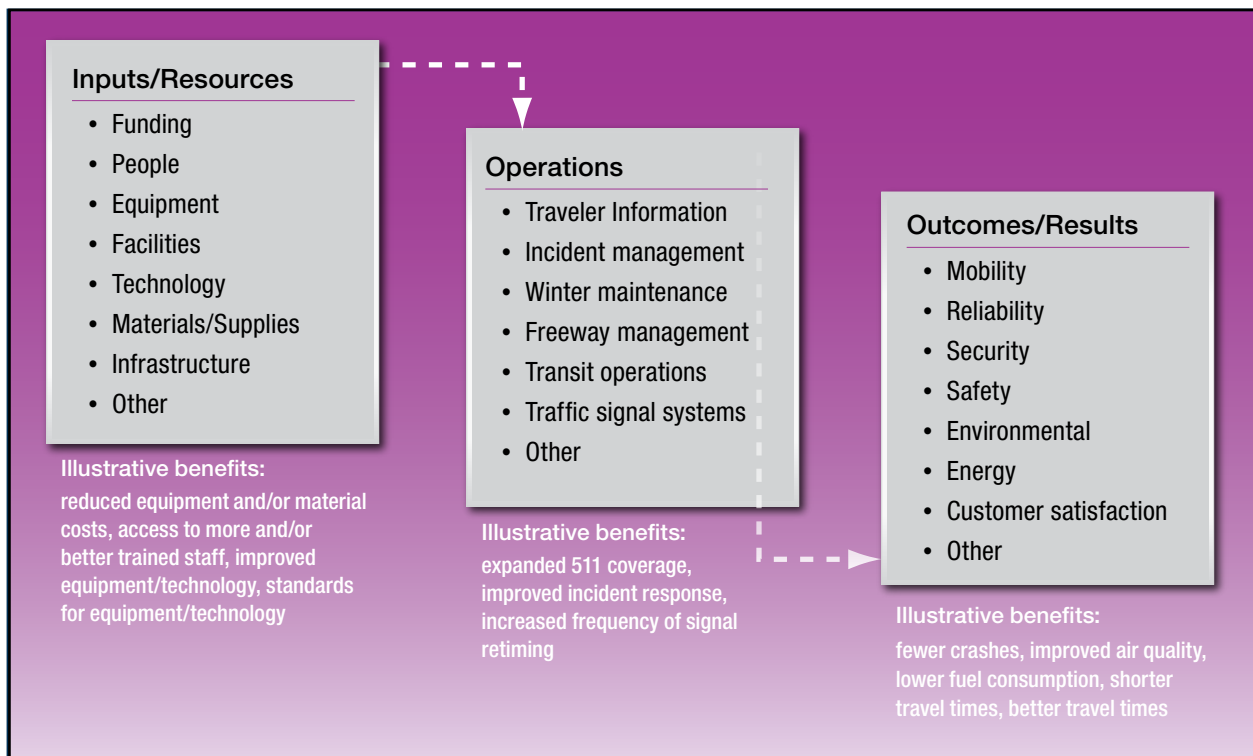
Inputs/Resources

- Funding
- People
- Equipment
- Facilities
- Technology
- Materials/Supplies
- Infrastructure
- Other

Illustrative benefits:
reduced equipment and/or material costs, access to more and/or better trained staff, improved equipment/technology, standards for equipment/technology

Operations

- Traveler Information
- Incident management
- Winter maintenance
- Freeway management
- Transit operations
- Traffic signal systems
- Other

Illustrative benefits:
expanded 511 coverage, improved incident response, increased frequency of signal retiming

Outcomes/Results

- Mobility
- Reliability
- Security
- Safety
- Environmental
- Energy
- Customer satisfaction
- Other

Illustrative benefits:
fewer crashes, improved air quality, lower fuel consumption, shorter travel times, better travel times